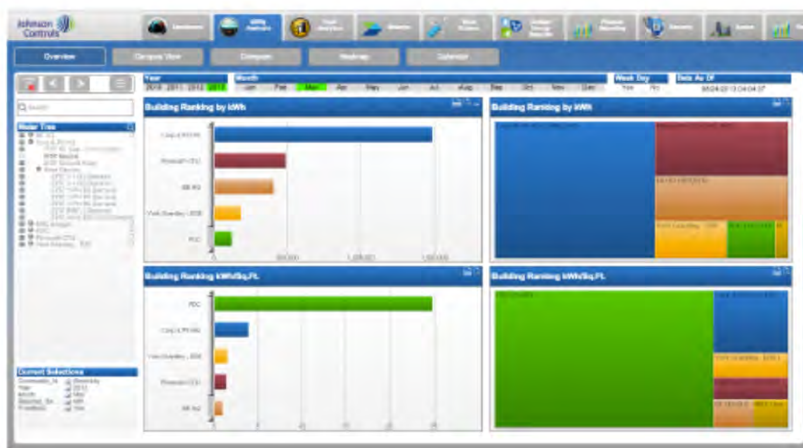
Johnson Controls

Overview

Campus View

Compare

Heatmap

Calendar

Year

2010 2011 2012 2013

Month

Jan Feb Mar Apr May Jun Jul Aug Sep Oct Nov Dec

Week Day

Data As Of

Search

Meter Tree

Current Selections

Building Ranking by kWh

Building Ranking by kWh

Building Ranking kWh/Sq.Ft.

Building Ranking kWh/Sq.Ft.

PDC

0

500,000

1,000,000

1,500,000